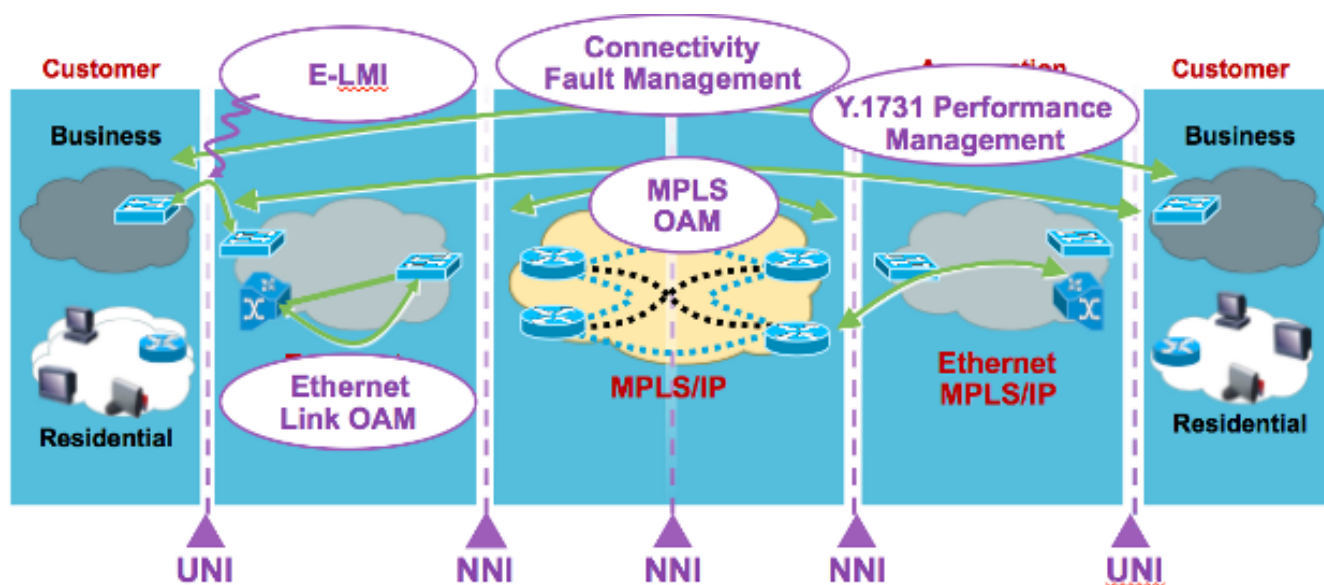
Customer

E-LMI

Connectivity Fault Management

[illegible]

Customer

Business

Y.1731 Performance Management

Business

MPLS OAM

Residential

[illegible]

Ethernet Link OAM

MPLS/IP

Ethernet MPLS/IP

Residential

UNI

NNI

NNI

NNI

UNI